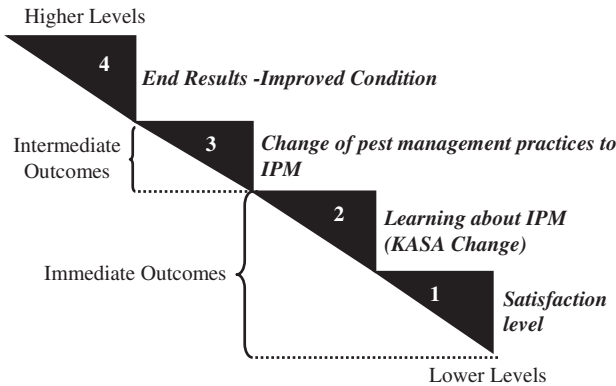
Higher Levels

4 End Results -Improved Condition

Intermediate Outcomes

3 Change of pest management practices to IPM

Immediate Outcomes

2 Learning about IPM (KASA Change)

1 Satisfaction level

Lower Levels